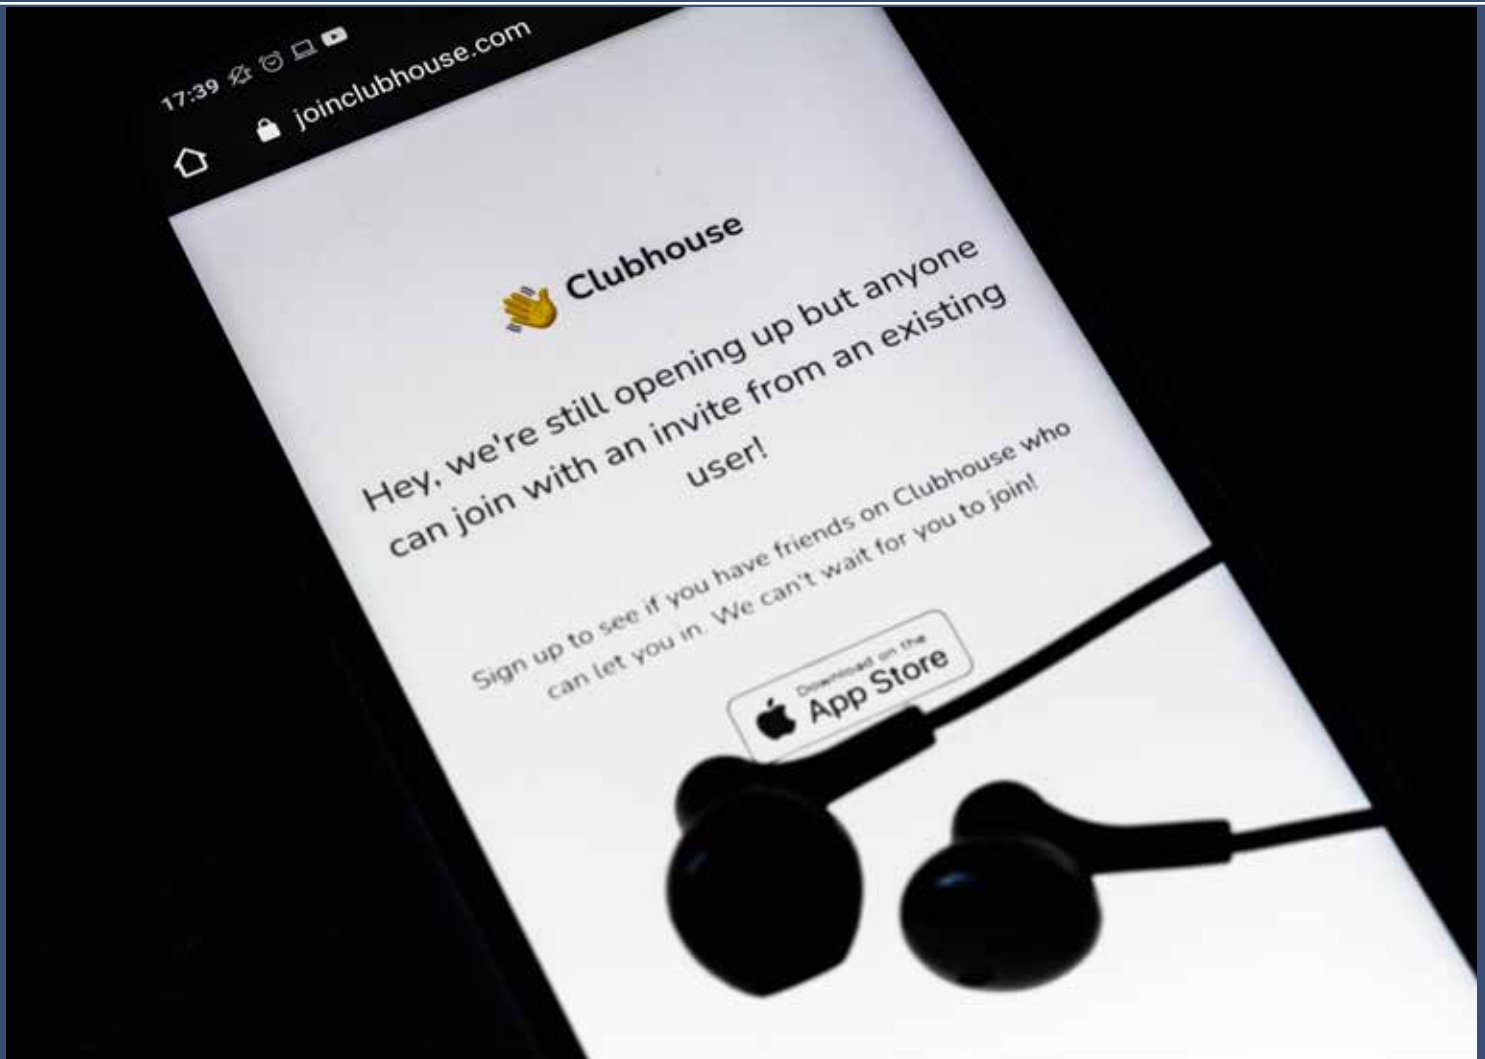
17:39

joinclubhouse.com

Clubhouse

Hey, we're still opening up but anyone can join with an invite from an existing user!

Sign up to see if you have friends on Clubhouse who can let you in. We can't wait for you to join!

Download on the
App Store